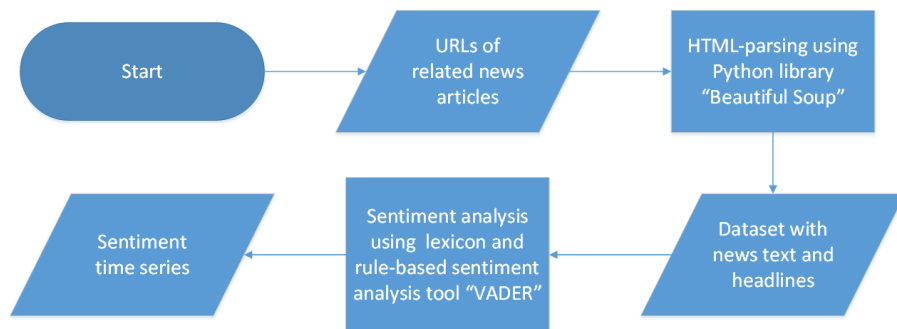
Start

URLs of related news articles

HTML-parsing using Python library “Beautiful Soup”

Dataset with news text and headlines

Sentiment analysis using lexicon and rule-based sentiment analysis tool “VADER”

Sentiment time series